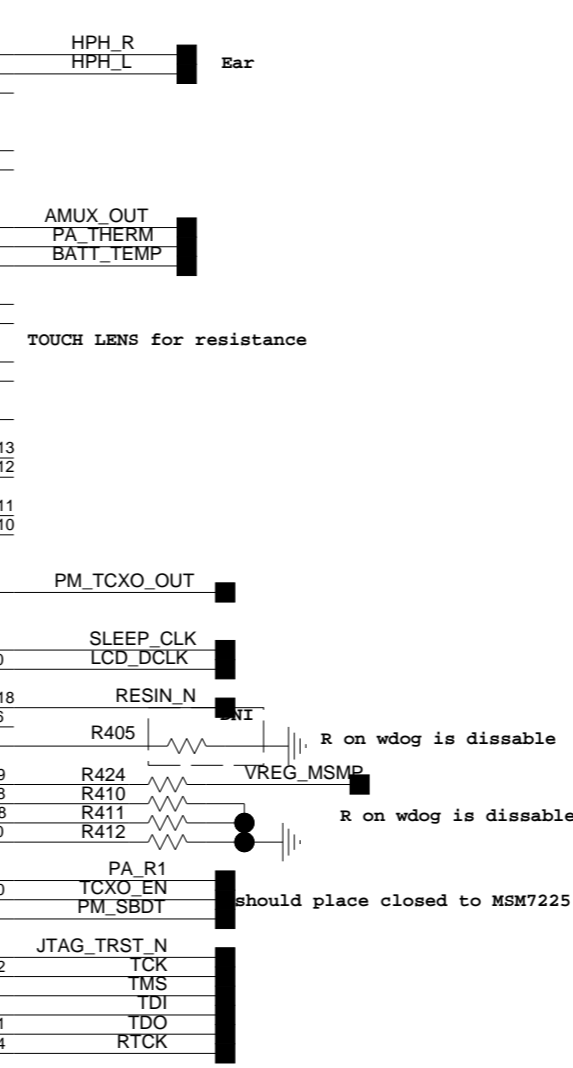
HPH_R
HPH_L
Ear

AMUX_OUT
PA_THERM
BATT_TEMP

TOUCH LENS for resistance

13
12

11
10

PM_TCXO_OUT

SLEEP_CLK
0 LCD_DCLK

18 RESIN_N
6 DNI
R405
R on wdog is dissable
9 R424 VREG_MSMP
3 R410
3 R411
0 R412
R on wdog is dissable

PA_R1
0 TCXO_EN
PM_SBDT
should place closed to MSM7225

JTAG_TRST_N
2 TCK
TMS
TDI
1 TDO
4 RTCK